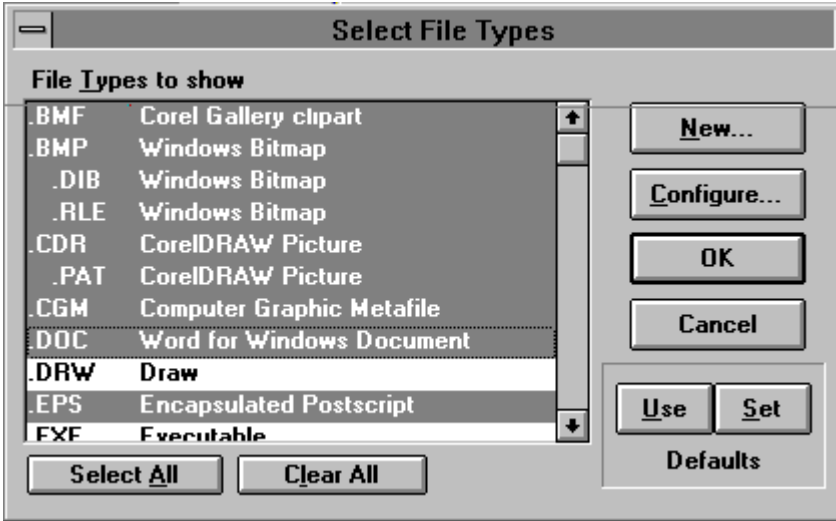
Select File Types

File Types to show

| | |
|---|---|
| .BMF | Corel Gallery clipart |
| .BMP | Windows Bitmap |
| .DIB | Windows Bitmap |
| .RLE | Windows Bitmap |
| .CDR | CorelDRAW Picture |
| .PAT | CorelDRAW Picture |
| .CGM | Computer Graphic Metafile |
| .DOC | Word for Windows Document |
| .DRW | Draw |
| .EPS | Encapsulated Postscript |
| .EXE | Executable |

New...

Configure...

OK

Cancel

Use

Set

Defaults

Select All

Clear All